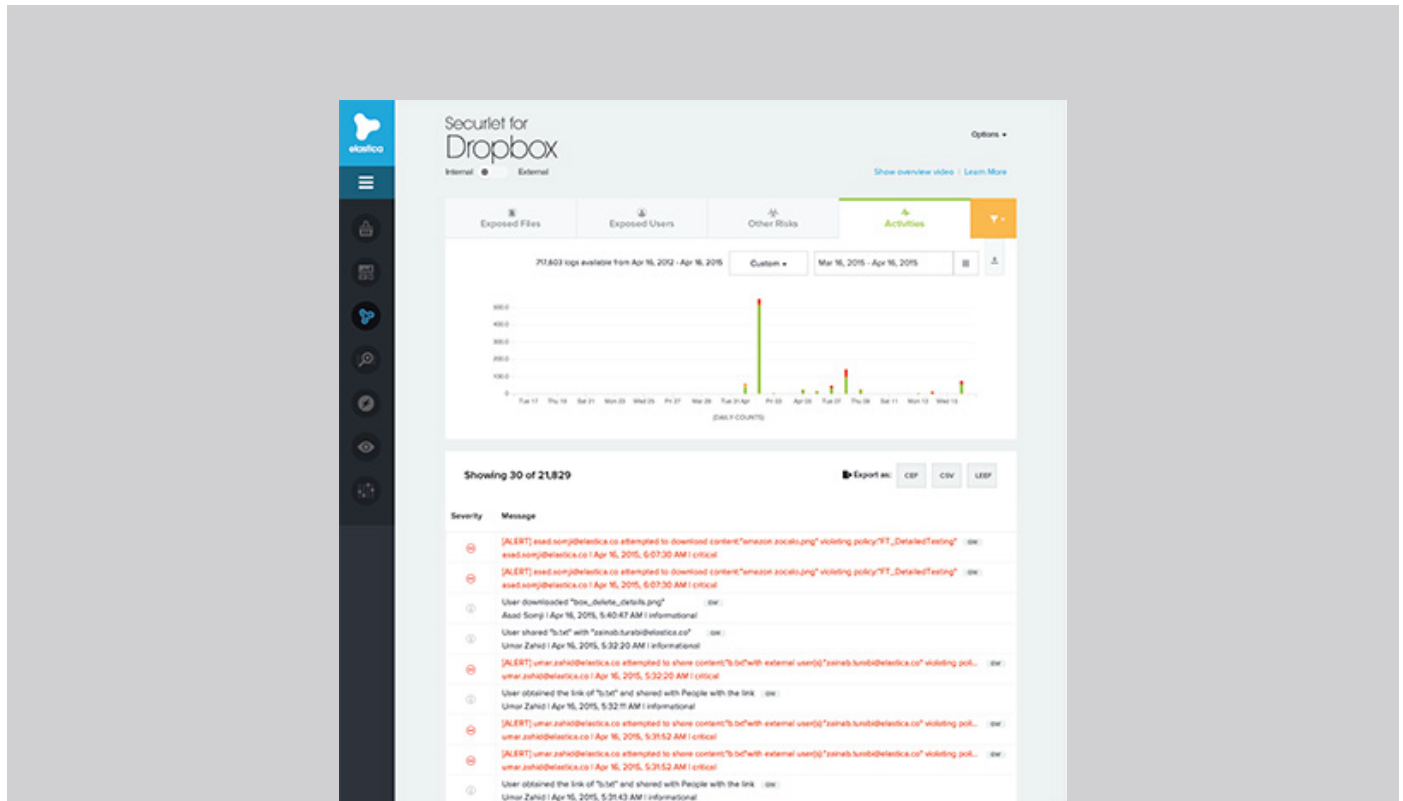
elastica

Securlet for
Dropbox

Options ▾

Internal External

Show overview video | Learn More

Exposed Files | Exposed Users | Other Risks | Activities

717,603 logs available from Apr 16, 2012 - Apr 16, 2015

Custom ▾

Mar 16, 2015 - Apr 16, 2015

500.0
400.0
300.0
200.0
100.0
0

Tue 17 Thu 19 Sat 21 Mon 23 Wed 25 Fri 27 Mar 29 Tue 31 Apr Fri 03 Apr 05 Tue 07 Thu 09 Sat 11 Mon 13 Wed 15

(DAILY COUNTS)

Showing 30 of 21,829

Export as: CEF CSV LEEF

Severity Message

[ALERT] asad.somji@elastica.co attempted to download content:"amazon zocalo.png" violating policy:"FT_DetailedTesting" DW
asad.somji@elastica.co | Apr 16, 2015, 6:07:30 AM | critical

[ALERT] asad.somji@elastica.co attempted to download content:"amazon zocalo.png" violating policy:"FT_DetailedTesting" DW
asad.somji@elastica.co | Apr 16, 2015, 6:07:30 AM | critical

User downloaded "box_delete_details.png" DW
Asad Somji | Apr 16, 2015, 5:40:47 AM | informational

User shared "b.txt" with "zainab.turabi@elastica.co" DW
Umar Zahid | Apr 16, 2015, 5:32:20 AM | informational

[ALERT] umar.zahid@elastica.co attempted to share content:"b.txt"with external user(s):"zainab.turabi@elastica.co" violating poli... DW
umar.zahid@elastica.co | Apr 16, 2015, 5:32:20 AM | critical

User obtained the link of "b.txt" and shared with People with the link DW
Umar Zahid | Apr 16, 2015, 5:32:11 AM | informational

[ALERT] umar.zahid@elastica.co attempted to share content:"b.txt"with external user(s):"zainab.turabi@elastica.co" violating poli... DW
umar.zahid@elastica.co | Apr 16, 2015, 5:31:52 AM | critical

[ALERT] umar.zahid@elastica.co attempted to share content:"b.txt"with external user(s):"zainab.turabi@elastica.co" violating poli... DW
umar.zahid@elastica.co | Apr 16, 2015, 5:31:52 AM | critical

User obtained the link of "b.txt" and shared with People with the link DW
Umar Zahid | Apr 16, 2015, 5:31:43 AM | informational